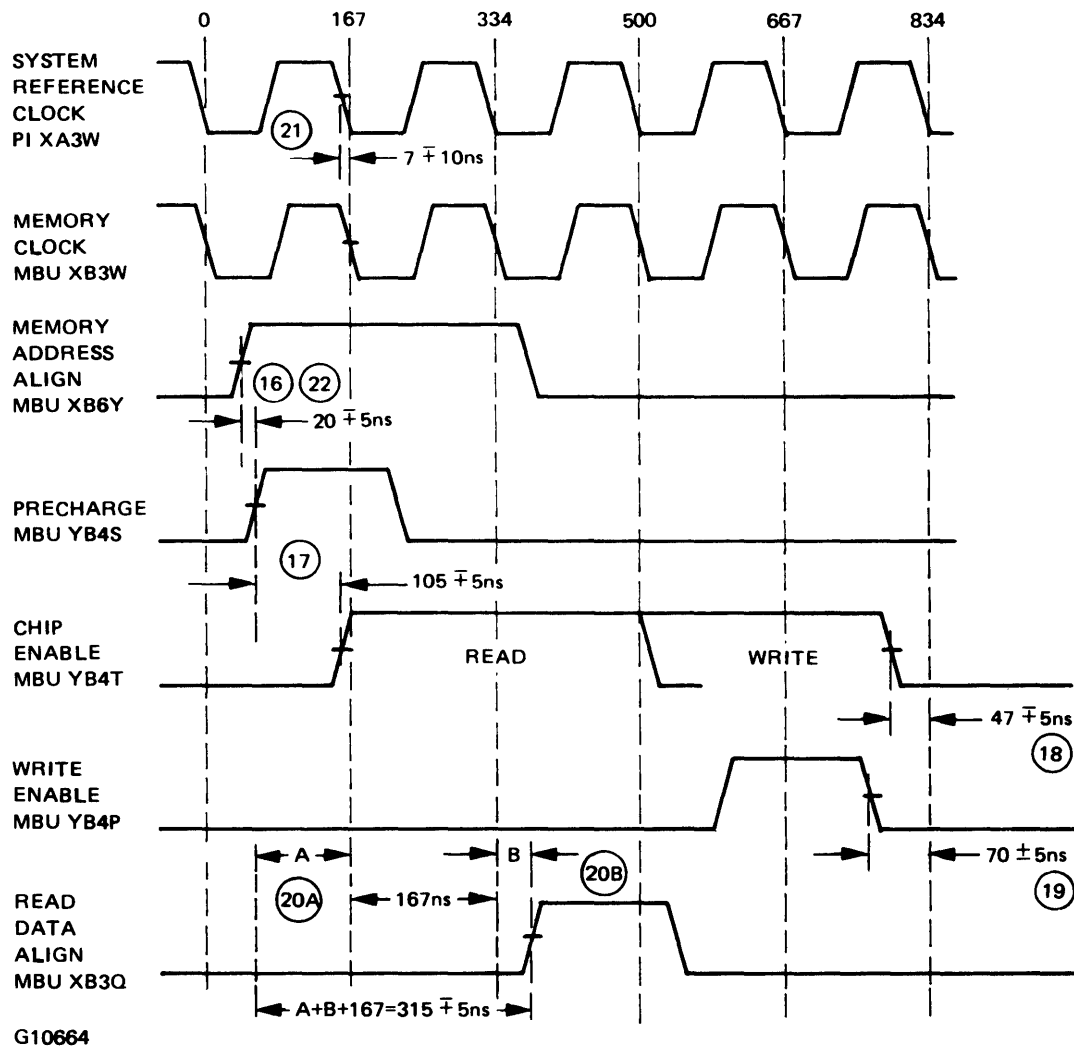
0 167 334 500 667 834

SYSTEM REFERENCE CLOCK PI XA3W

21

$7 \mp 10ns$

MEMORY CLOCK MBU XB3W

MEMORY ADDRESS ALIGN MBU XB6Y

16 22

$20 \mp 5ns$

PRECHARGE MBU YB4S

17

$105 \mp 5ns$

CHIP ENABLE MBU YB4T

READ

WRITE

$47 \mp 5ns$

18

WRITE ENABLE MBU YB4P

A

B

20B

$70 \pm 5ns$

19

READ DATA ALIGN MBU XB3Q

20A

167ns

$A+B+167=315 \mp 5ns$

G10664